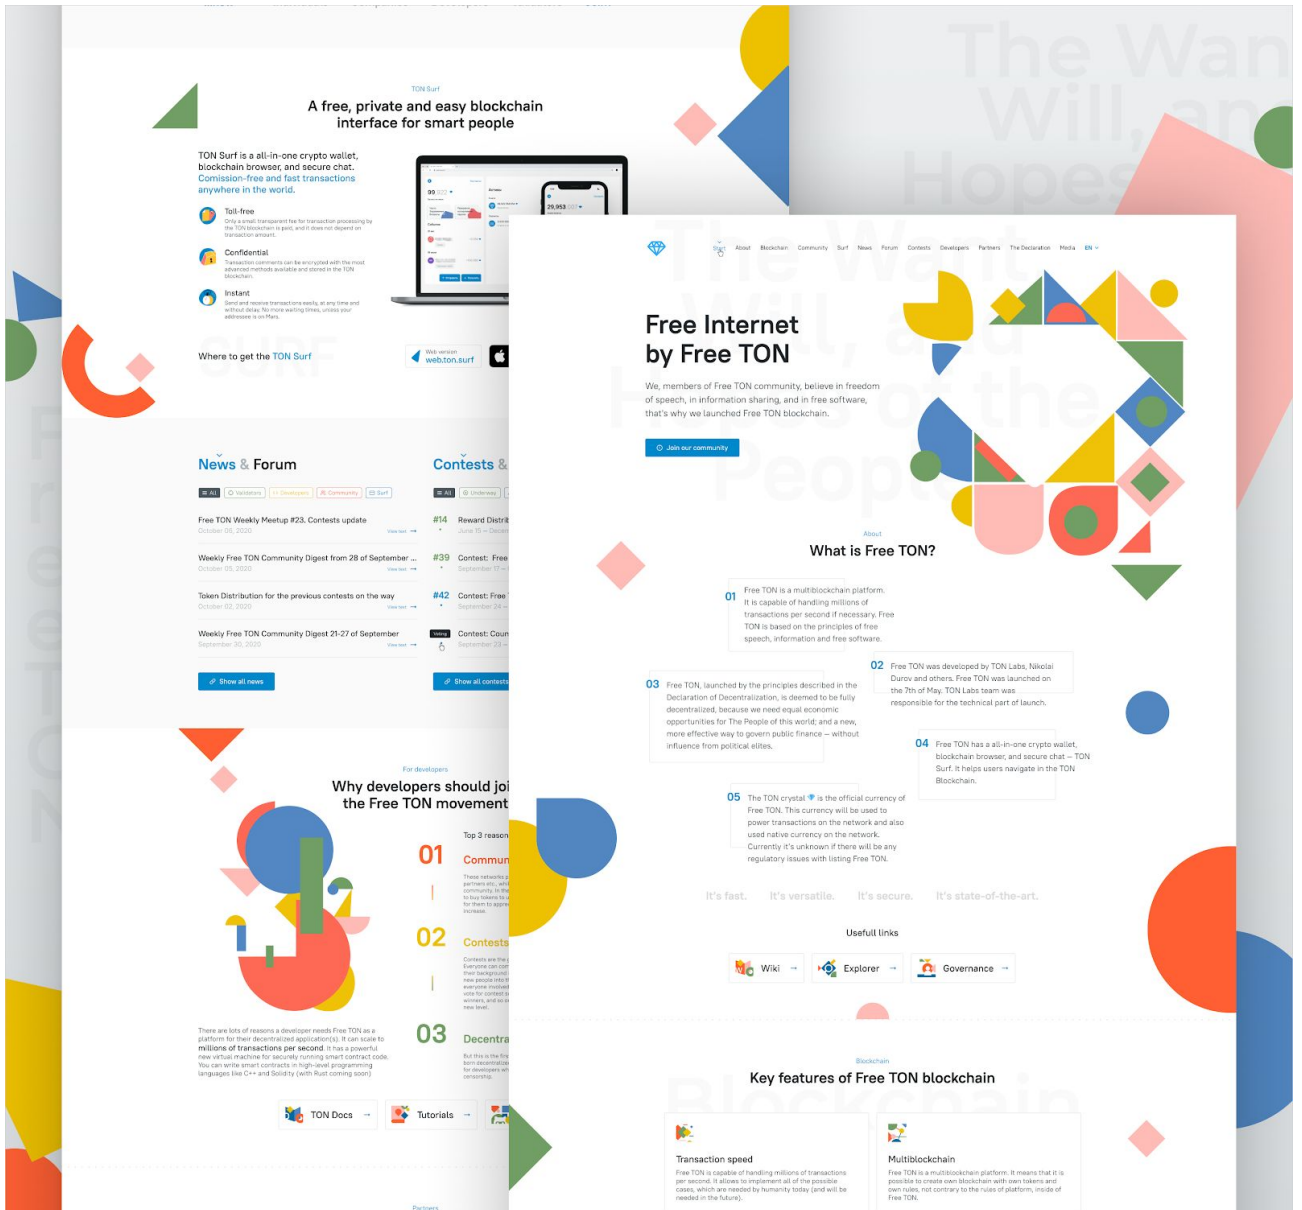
The Want Will, and Hopes

TON Surf

A free, private and easy blockchain interface for smart people

TON Surf is a all-in-one crypto wallet, blockchain browser, and secure chat. Comission-free and fast transactions anywhere in the world.

Toll-free

Confidential

Instant

Where to get the TON Surf

Web version web.ton.surf

News & Forum

Free TON Weekly Meetup #23. Contests update

Weekly Free TON Community Digest from 28 of September ...

Token Distribution for the previous contests on the way

Weekly Free TON Community Digest 21-27 of September

Show all news

Contests &

#14 Reward Distrib

#39 Contest: Free

#42 Contest: Free

Contest: Coun

Show all contests

For developers

Why developers should joi the Free TON movement

Top 3 reason

01 Commun

02 Contests

03 Decentra

There are lots of reasons a developer needs Free TON as a platform for their decentralized application(s). It can scale to millions of transactions per second. It has a powerful new virtual machine for securely running smart contract code. You can write smart contracts in high-level programming languages like C++ and Solidity (with Rust coming soon)

TON Docs →

Tutorials →

Partners

Start About Blockchain Community Surf News Forum Contests Developers Partners The Declaration Media EN

Free Internet by Free TON

We, members of Free TON community, believe in freedom of speech, in information sharing, and in free software, that's why we launched Free TON blockchain.

Join our community

About

What is Free TON?

01 Free TON is a multiblockchain platform. It is capable of handling millions of transactions per second if necessary. Free TON is based on the principles of free speech, information and free software.

02 Free TON was developed by TON Labs, Nikolai Durov and others. Free TON was launched on the 7th of May. TON Labs team was responsible for the technical part of launch.

03 Free TON, launched by the principles described in the Declaration of Decentralization, is deemed to be fully decentralized, because we need equal economic opportunities for The People of this world; and a new, more effective way to govern public finance — without influence from political elites.

04 Free TON has a all-in-one crypto wallet, blockchain browser, and secure chat — TON Surf. It helps users navigate in the TON Blockchain.

05 The TON crystal is the official currency of Free TON. This currency will be used to power transactions on the network and also used native currency on the network. Currently it's unknown if there will be any regulatory issues with listing Free TON.

It's fast. It's versatile. It's secure. It's state-of-the-art.

Usefull links

Wiki → Explorer → Governance →

Blockchain

Key features of Free TON blockchain

Transaction speed

Free TON is capable of handling millions of transactions per second. It allows to implement all of the possible cases, which are needed by humanity today (and will be needed in the future).

Multiblockchain

Free TON is a multiblockchain platform. It means that it is possible to create own blockchain with own tokens and own rules, not contrary to the rules of platform, inside of Free TON.